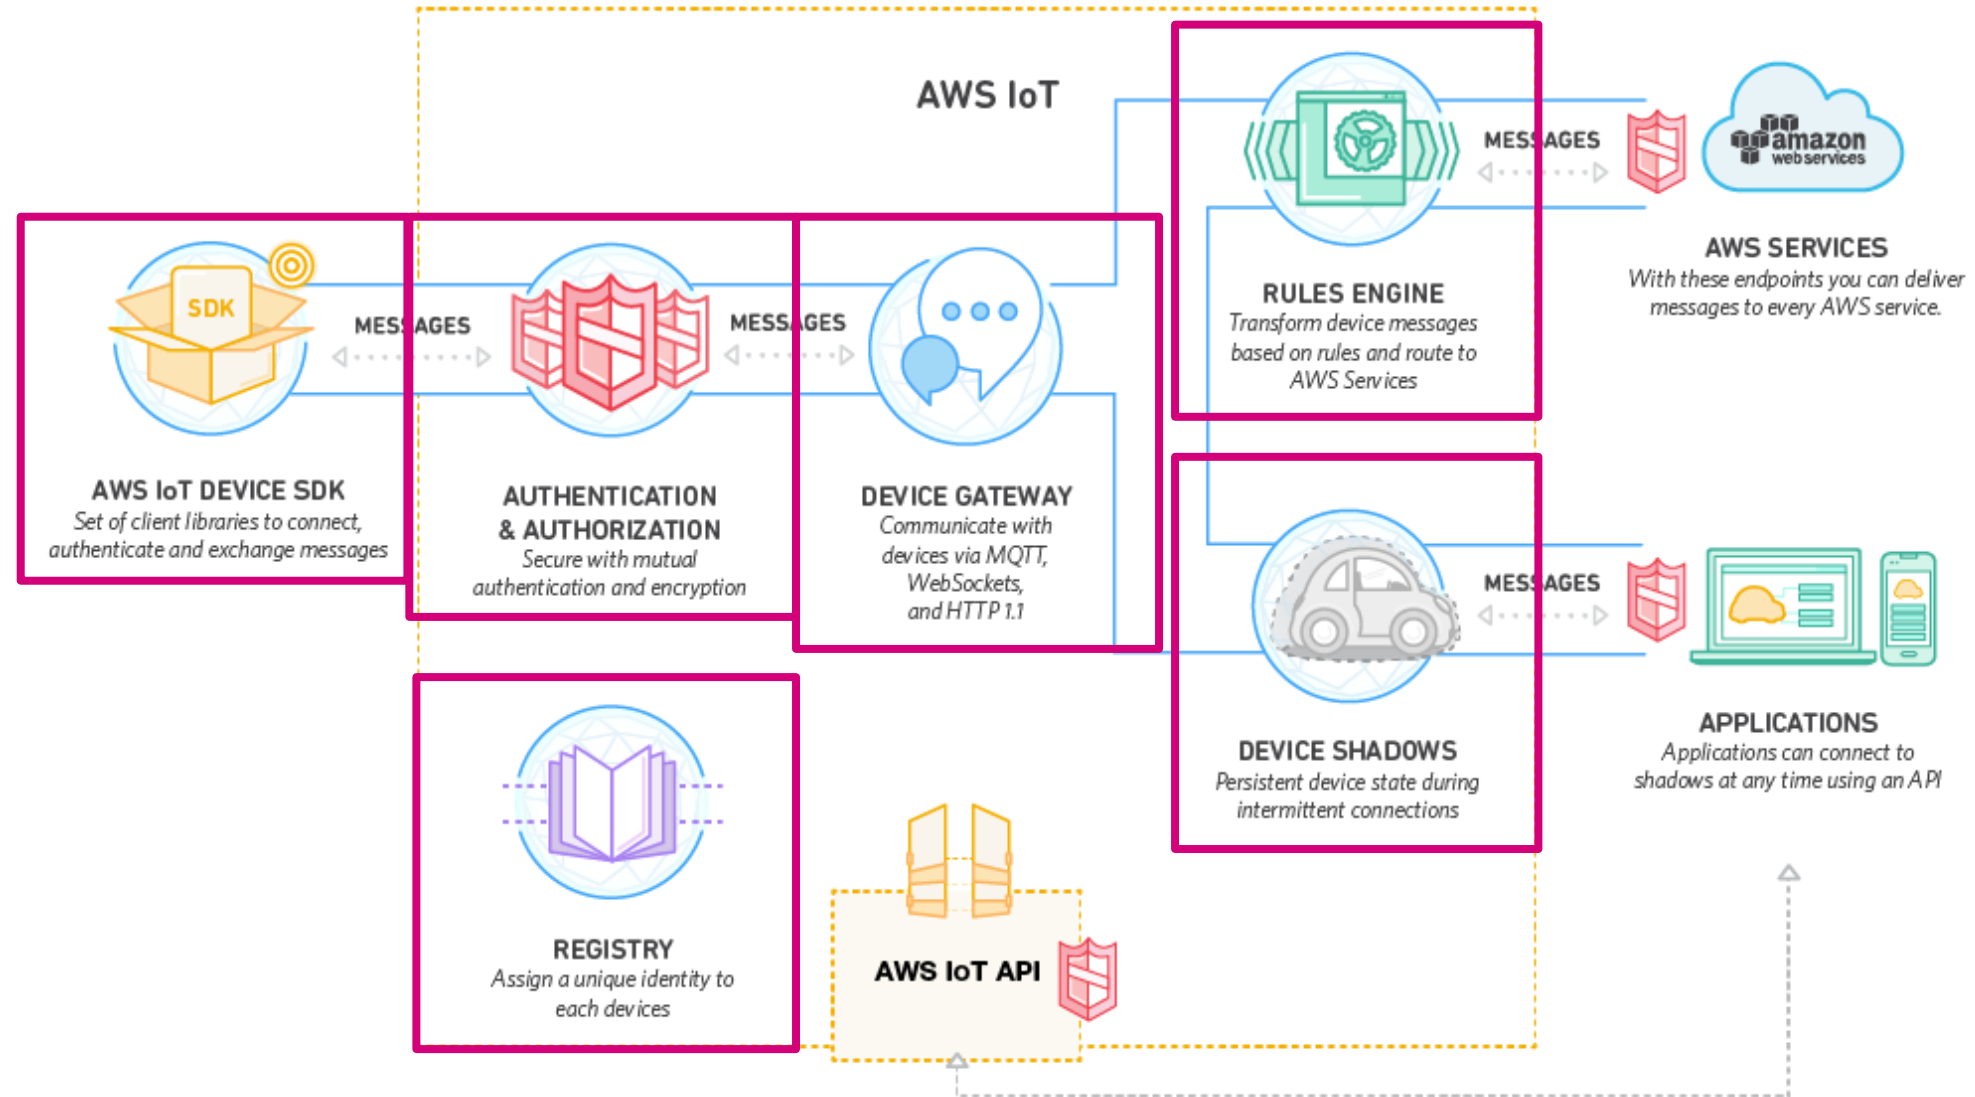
AWS IoT

SDK

MESSAGES

MESSAGES

MESSAGES

amazon web services

AWS SERVICES
With these endpoints you can deliver messages to every AWS service.

RULES ENGINE
Transform device messages based on rules and route to AWS Services

AWS IoT DEVICE SDK
Set of client libraries to connect, authenticate and exchange messages

AUTHENTICATION & AUTHORIZATION
Secure with mutual authentication and encryption

DEVICE GATEWAY
Communicate with devices via MQTT, WebSockets, and HTTP 1.1

MESSAGES

DEVICE SHADOWS
Persistent device state during intermittent connections

APPLICATIONS
Applications can connect to shadows at any time using an API

REGISTRY
Assign a unique identity to each devices

AWS IoT API